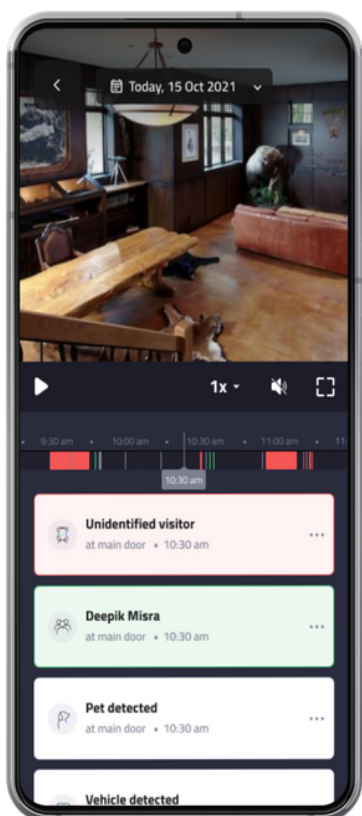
Today, 15 Oct 2021

1x

9:30 am
10:00 am
10:30 am
11:00 am
11

10:30 am

Unidentified visitor
at main door • 10:30 am

Deepik Misra
at main door • 10:30 am

Pet detected
at main door • 10:30 am

Vehicle detected